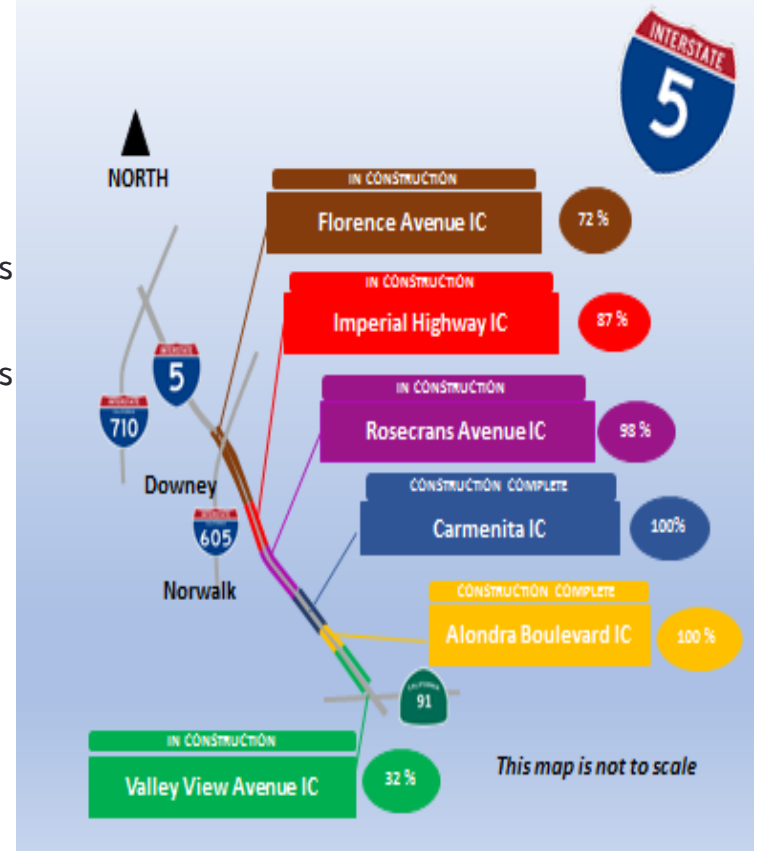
INTERSTATE
5

NORTH

s

s

IN CONSTRUCTION
Florence Avenue IC
72 %

IN CONSTRUCTION
Imperial Highway IC
87 %

5

710

IN CONSTRUCTION
Rosecrans Avenue IC
98 %

Downey

605

CONSTRUCTION COMPLETE
Carmenita IC
100%

Norwalk

CONSTRUCTION COMPLETE
Alondra Boulevard IC
100 %

CALIFORNIA
91

IN CONSTRUCTION
Valley View Avenue IC
32 %

This map is not to scale